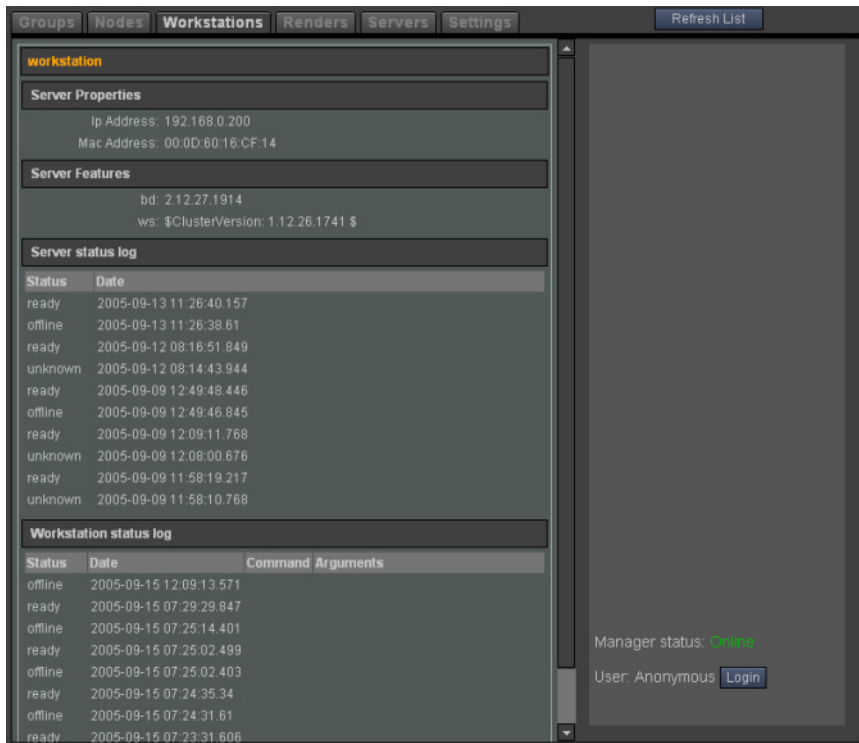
Groups Nodes Workstations Renders Servers Settings

Refresh List

workstation

Server Properties

Ip Address: 192.168.0.200
Mac Address: 00:0D:60:16:CF:14

Server Features

bd: 2.12.27.1914
ws: $ClusterVersion: 1.12.26.1741 $

Server status log

| Status | Date |
|---|---|
| ready | 2005-09-13 11:26:40.157 |
| offline | 2005-09-13 11:26:38.61 |
| ready | 2005-09-12 08:16:51.849 |
| unknown | 2005-09-12 08:14:43.944 |
| ready | 2005-09-09 12:49:48.446 |
| offline | 2005-09-09 12:49:46.845 |
| ready | 2005-09-09 12:09:11.768 |
| unknown | 2005-09-09 12:08:00.676 |
| ready | 2005-09-09 11:58:19.217 |
| unknown | 2005-09-09 11:58:10.768 |

Workstation status log

| Status | Date | Command | Arguments |
|---|---|---|---|
| offline | 2005-09-15 12:09:13.571 | | |
| ready | 2005-09-15 07:29:29.847 | | |
| offline | 2005-09-15 07:25:14.401 | | |
| ready | 2005-09-15 07:25:02.499 | | |
| offline | 2005-09-15 07:25:02.403 | | |
| ready | 2005-09-15 07:24:35.34 | | |
| offline | 2005-09-15 07:24:31.61 | | |
| ready | 2005-09-15 07:23:31.606 | | |

Manager status: Online

User: Anonymous Login